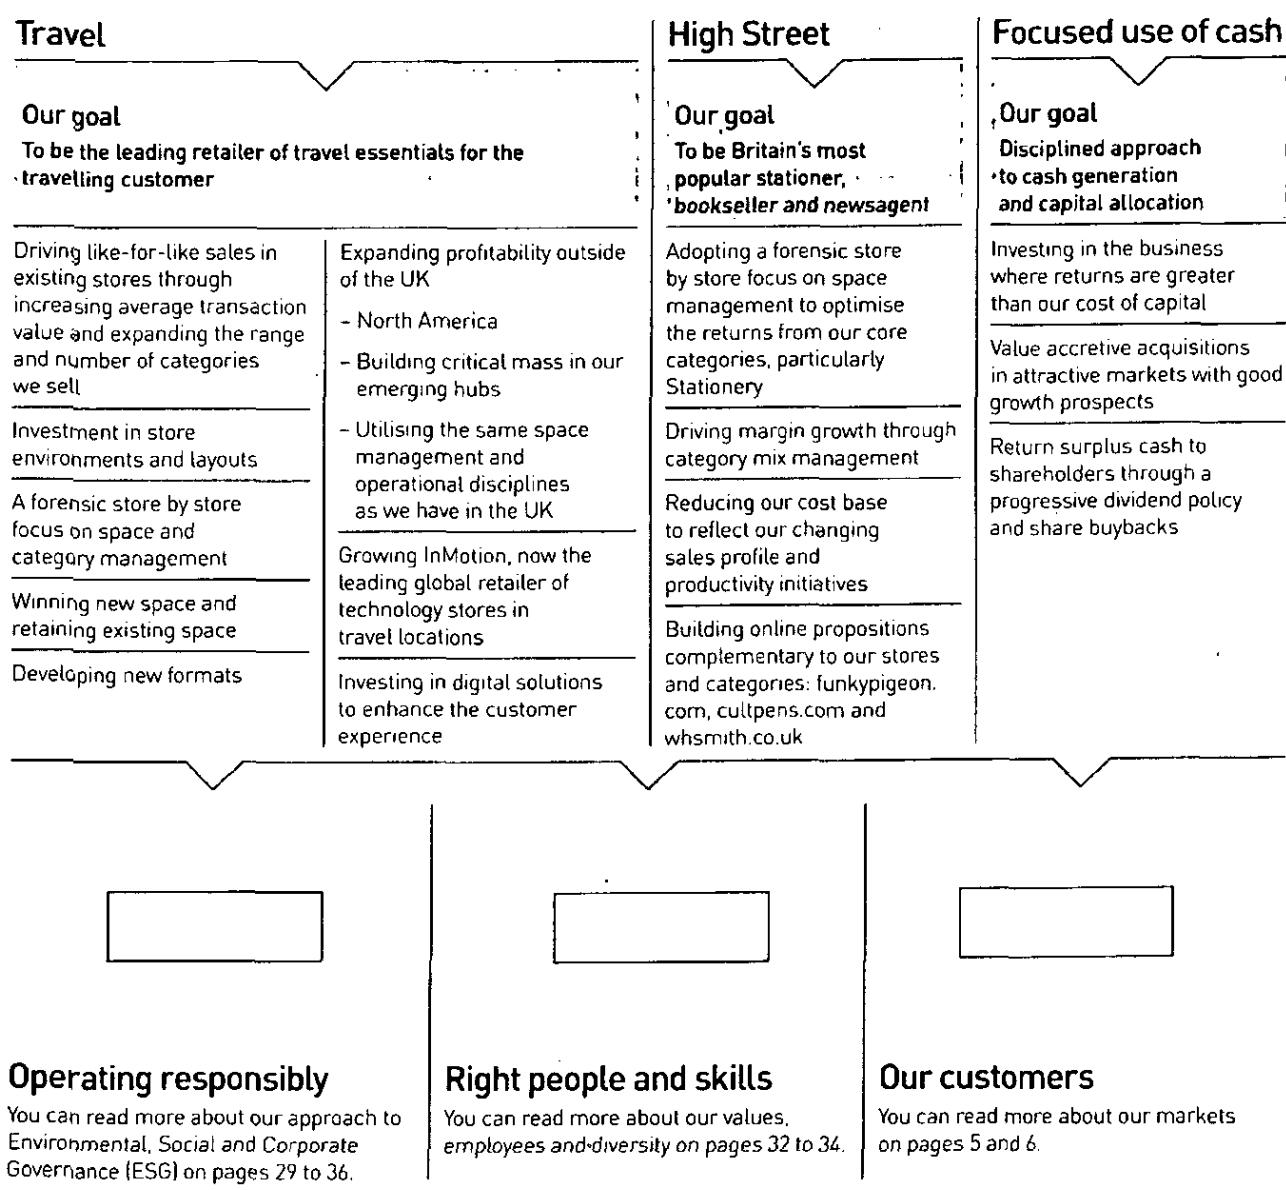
Travel

Our goal

To be the leading retailer of travel essentials for the travelling customer

Driving like-for-like sales in existing stores through increasing average transaction value and expanding the range and number of categories we sell

Investment in store environments and layouts

A forensic store by store focus on space and category management

Winning new space and retaining existing space

Developing new formats

Expanding profitability outside of the UK

- North America

- Building critical mass in our emerging hubs

- Utilising the same space management and operational disciplines as we have in the UK

Growing InMotion, now the leading global retailer of technology stores in travel locations

Investing in digital solutions to enhance the customer experience

High Street

Our goal

To be Britain's most popular stationer, bookseller and newsagent

Adopting a forensic store by store focus on space management to optimise the returns from our core categories, particularly Stationery

Driving margin growth through category mix management

Reducing our cost base to reflect our changing sales profile and productivity initiatives

Building online propositions complementary to our stores and categories: funkypigeon.com, cultpens.com and whsmith.co.uk

Focused use of cash

Our goal

Disciplined approach to cash generation and capital allocation

Investing in the business where returns are greater than our cost of capital

Value accretive acquisitions in attractive markets with good growth prospects

Return surplus cash to shareholders through a progressive dividend policy and share buybacks

Operating responsibly

You can read more about our approach to Environmental, Social and Corporate Governance (ESG) on pages 29 to 36.

Right people and skills

You can read more about our values, employees and diversity on pages 32 to 34.

Our customers

You can read more about our markets on pages 5 and 6.